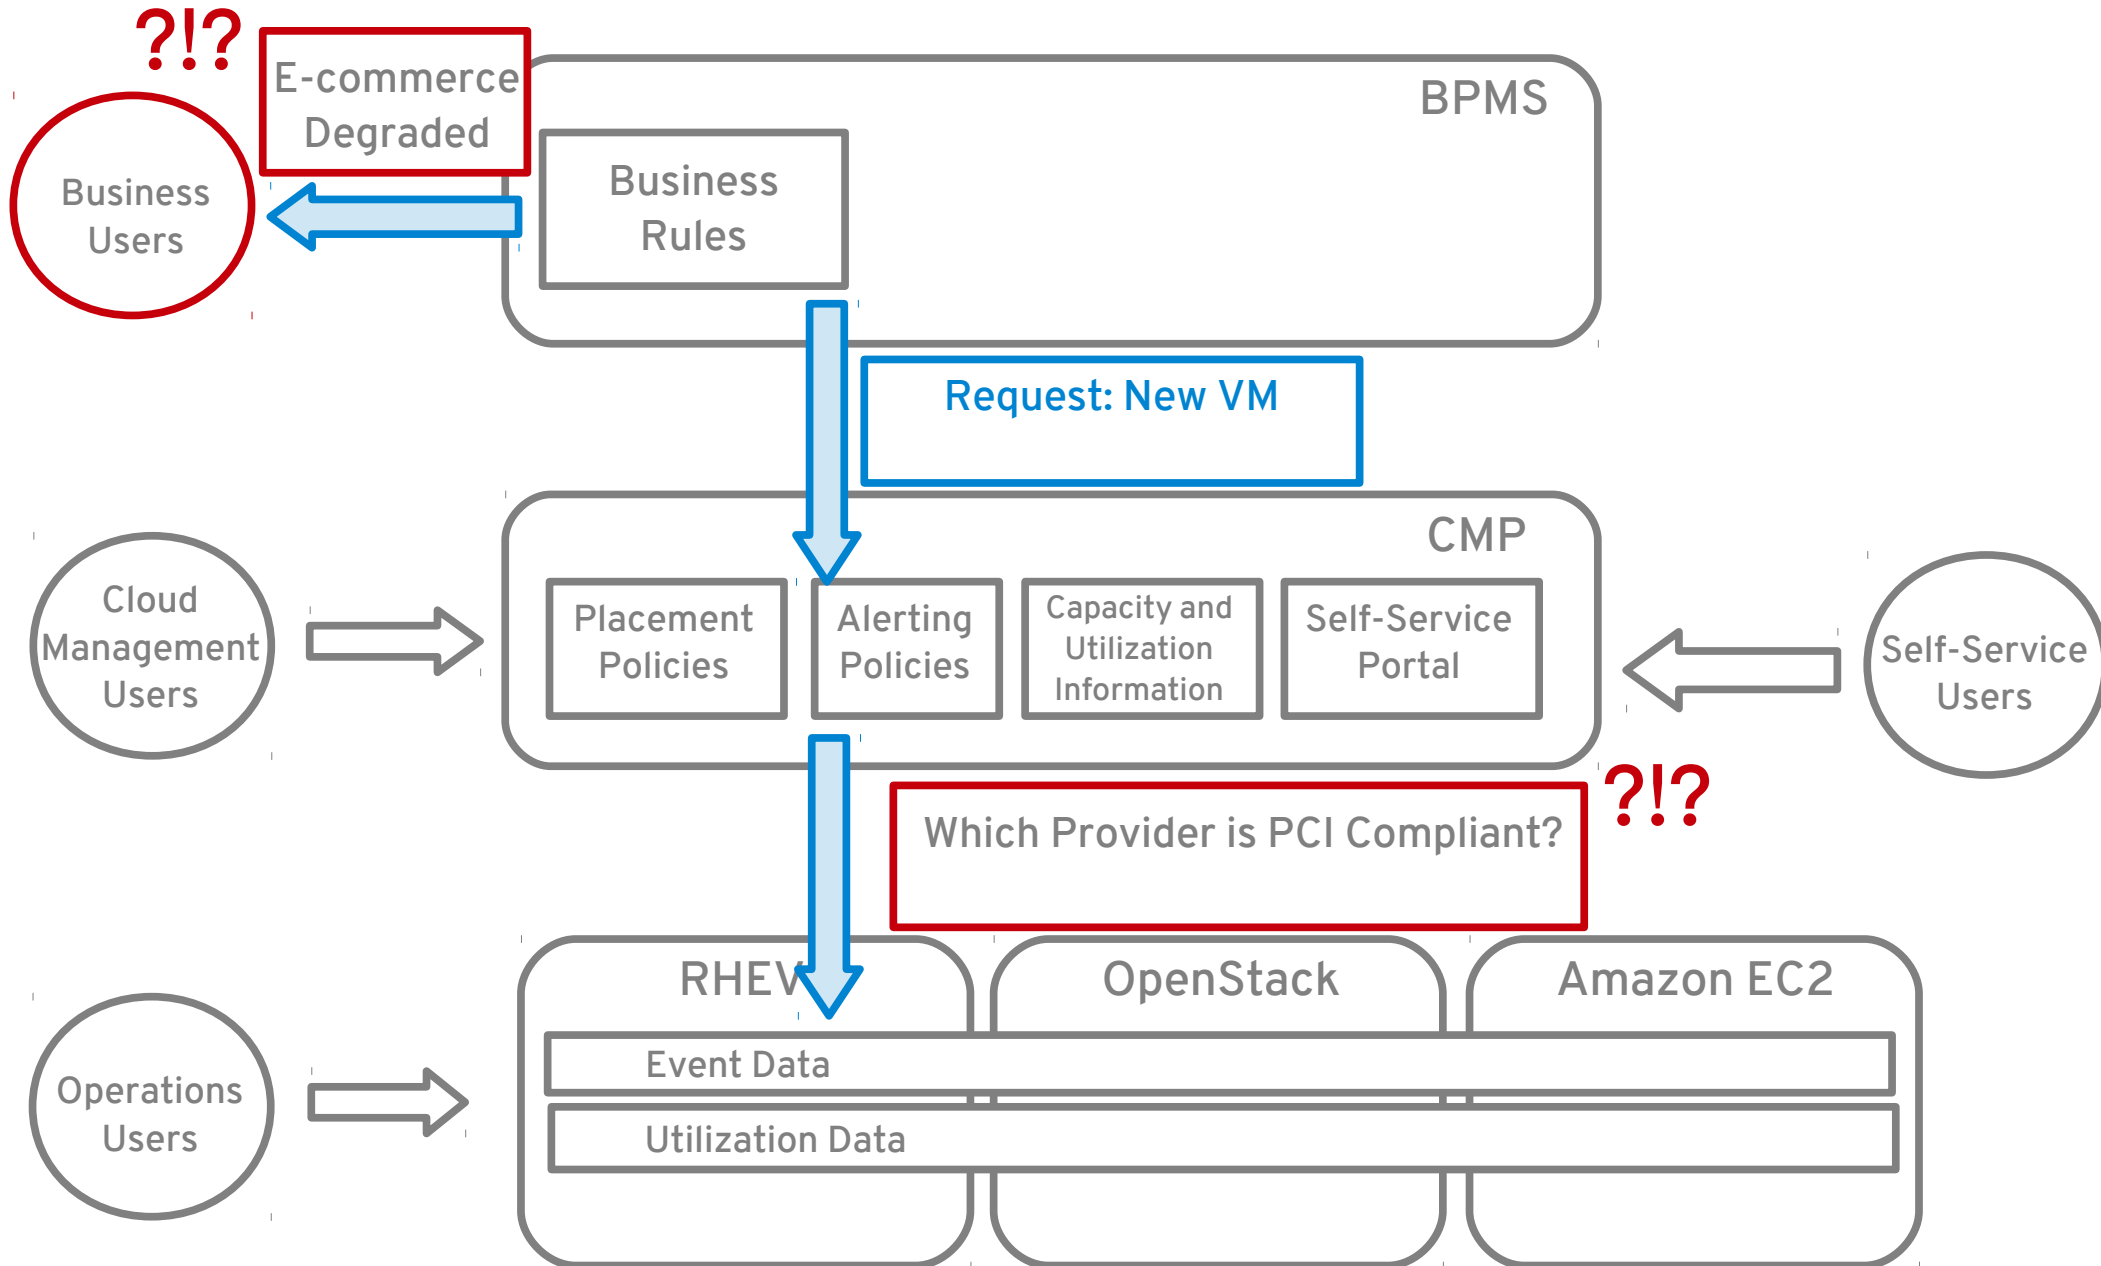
?!?

E-commerce Degraded

BPMS

Business Users

Business Rules

Request: New VM

CMP

Cloud Management Users

Placement Policies

Alerting Policies

Capacity and Utilization Information

Self-Service Portal

Self-Service Users

Which Provider is PCI Compliant?

?!?

RHEV

OpenStack

Amazon EC2

Operations Users

Event Data

Utilization Data